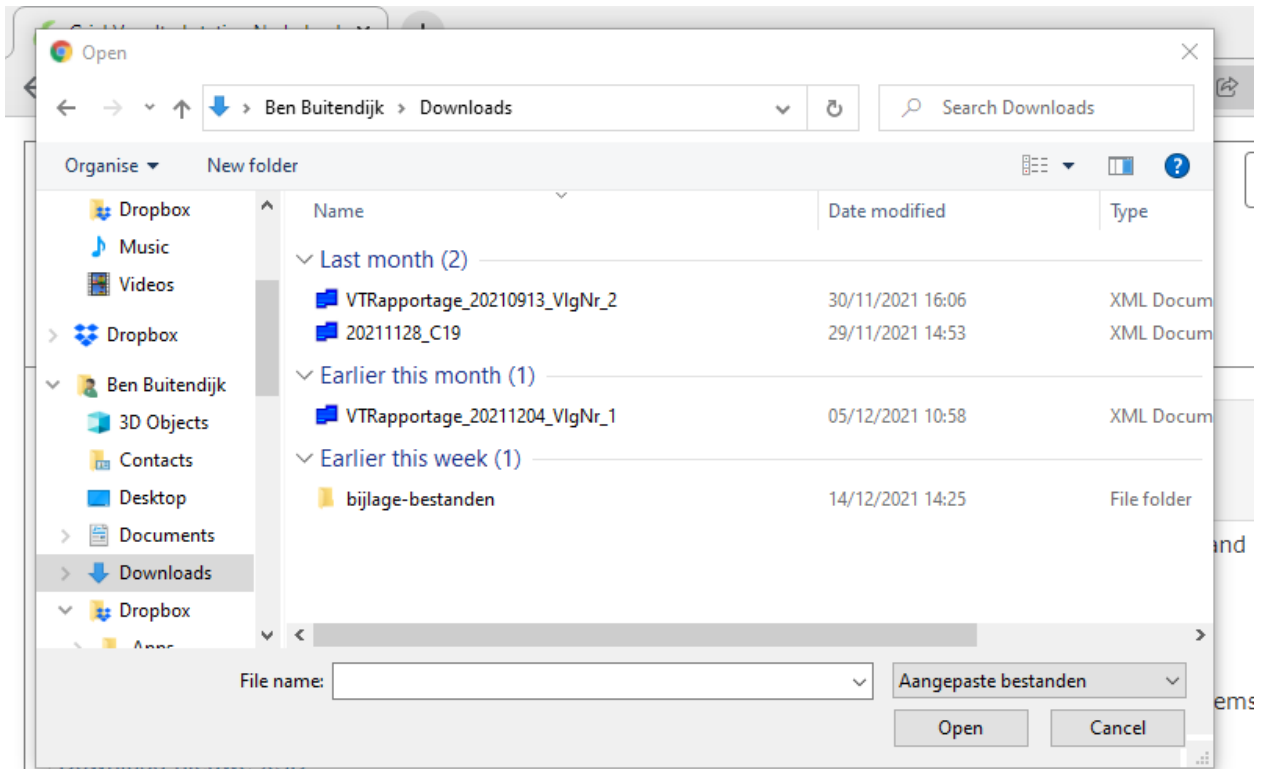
Open

Ben Buitendijk > Downloads

Search Downloads

Organise ▾ New folder

Dropbox
Music
Videos
Dropbox
Ben Buitendijk
3D Objects
Contacts
Desktop
Documents
Downloads
Dropbox
Apps

| Name | Date modified | Type |
|---|---|---|
| Last month (2) | | |
| VTRapportage_20210913_VlgNr_2 | 30/11/2021 16:06 | XML Docum |
| 20211128_C19 | 29/11/2021 14:53 | XML Docum |
| Earlier this month (1) | | |
| VTRapportage_20211204_VlgNr_1 | 05/12/2021 10:58 | XML Docum |
| Earlier this week (1) | | |
| bijlage-bestanden | 14/12/2021 14:25 | File folder |

File name:
Aangepaste bestanden
Open
Cancel

and
ems